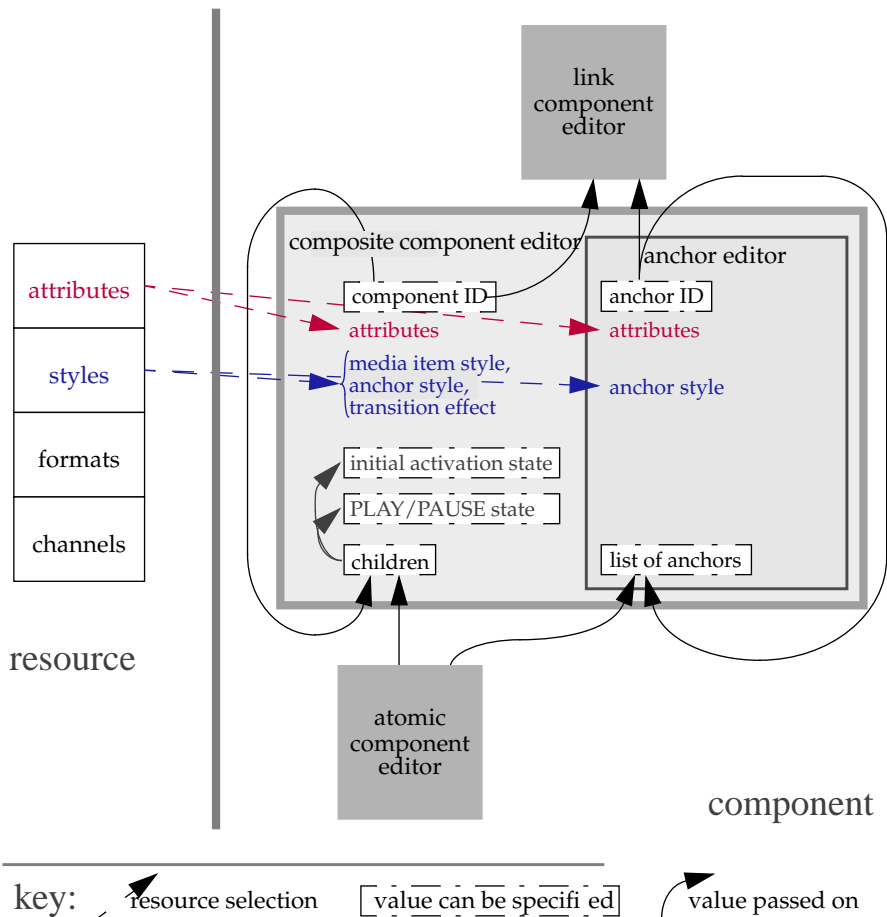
link component editor

attributes

styles

formats

channels

resource

composite component editor

component ID

attributes

media item style, anchor style, transition effect

initial activation state

PLAY/PAUSE state

children

anchor editor

anchor ID

attributes

anchor style

list of anchors

atomic component editor

component

key: resource selection value can be specifi ed value passed on